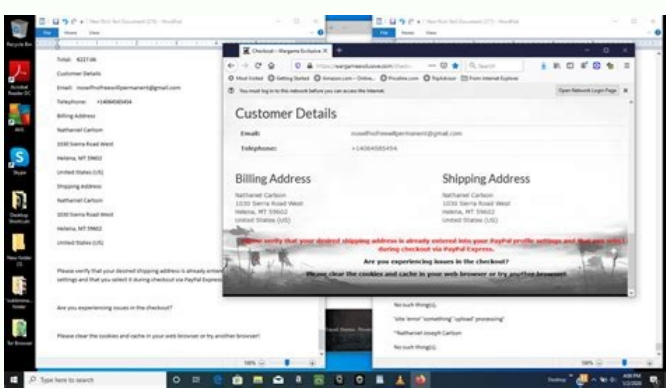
Recycle Bin

Total: $227.00

Customer Details

Email: noselfnofreewillpermanent@gmail.com

Telephone: +14064585454

Billing Address

Nathaniel Carlson

1030 Sierra Road West

Helena, MT 59602

United States (US)

Shipping Address

Nathaniel Carlson

1030 Sierra Road West

Helena, MT 59602

United States (US)

Please verify that your desired shipping address is already entered into your PayPal profile settings and that you select it during checkout via PayPal Express.

Are you experiencing issues in the checkout?

Please clear the cookies and cache in your web browser or try another browser!

Checkout – Wargame Exclusive X

You must log in to this network before you can access the Internet.

Open Network Login Page

Customer Details

Email: noselfnofreewillpermanent@gmail.com

Telephone: +14064585454

Billing Address

Nathaniel Carlson
1030 Sierra Road West
Helena, MT 59602
United States (US)

Shipping Address

Nathaniel Carlson
1030 Sierra Road West
Helena, MT 59602
United States (US)

Please verify that your desired shipping address is already entered into your PayPal profile settings and that you select it during checkout via PayPal Express.

Are you experiencing issues in the checkout?

Please clear the cookies and cache in your web browser or try another browser!

No such thing(s).

"site 'error' "something" 'upload' 'processing'"

"Nathaniel Joseph Carlson

No such thing(s).

Type here to search